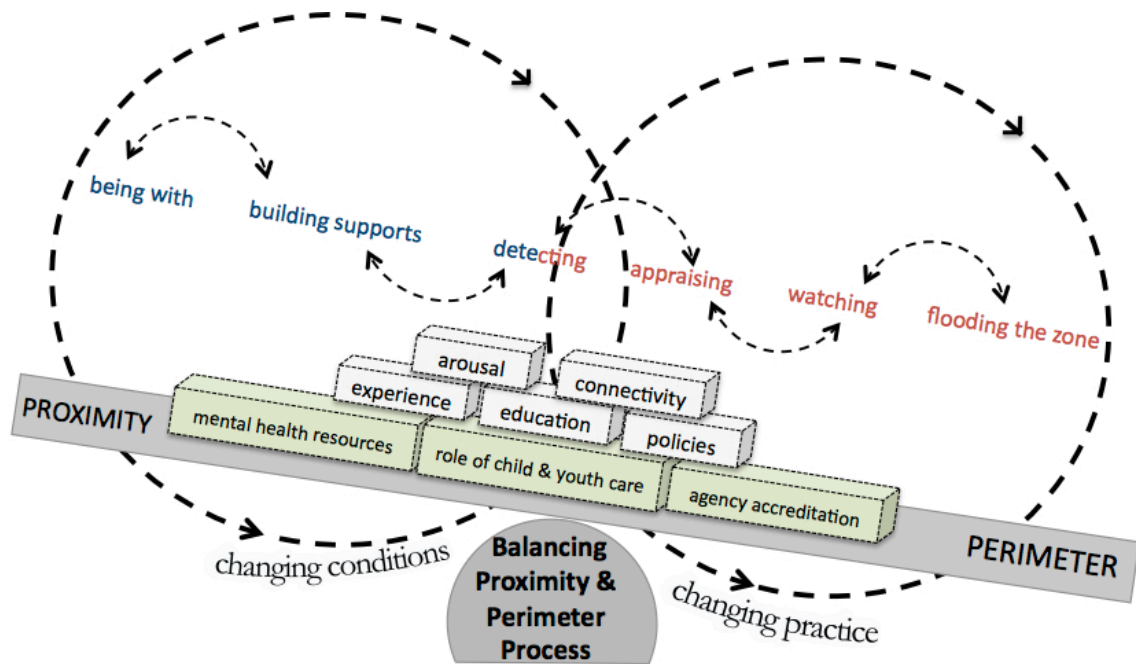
being with

building supports

detecting

appraising

watching

flooding the zone

arousal

experience

connectivity

education

policies

PROXIMITY

mental health resources

role of child & youth care

agency accreditation

PERIMETER

changing conditions

Balancing Proximity & Perimeter Process

changing practice